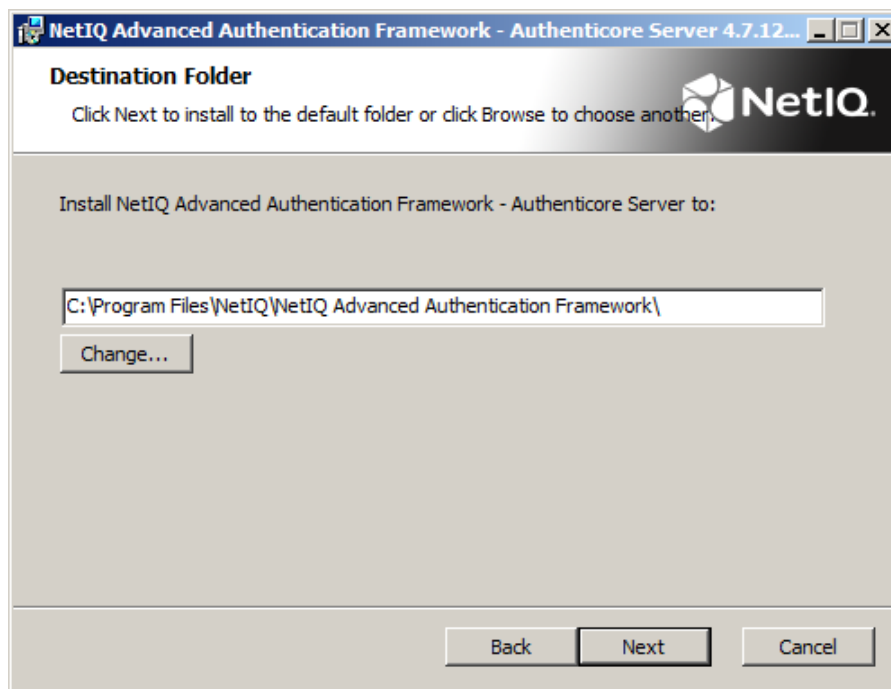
NetIQ Advanced Authentication Framework - Authenticore Server 4.7.12...

Destination Folder

Click Next to install to the default folder or click Browse to choose another.

NetIQ

Install NetIQ Advanced Authentication Framework - Authenticore Server to:

C:\Program Files\NetIQ\NetIQ Advanced Authentication Framework\

Change...

Back

Next

Cancel